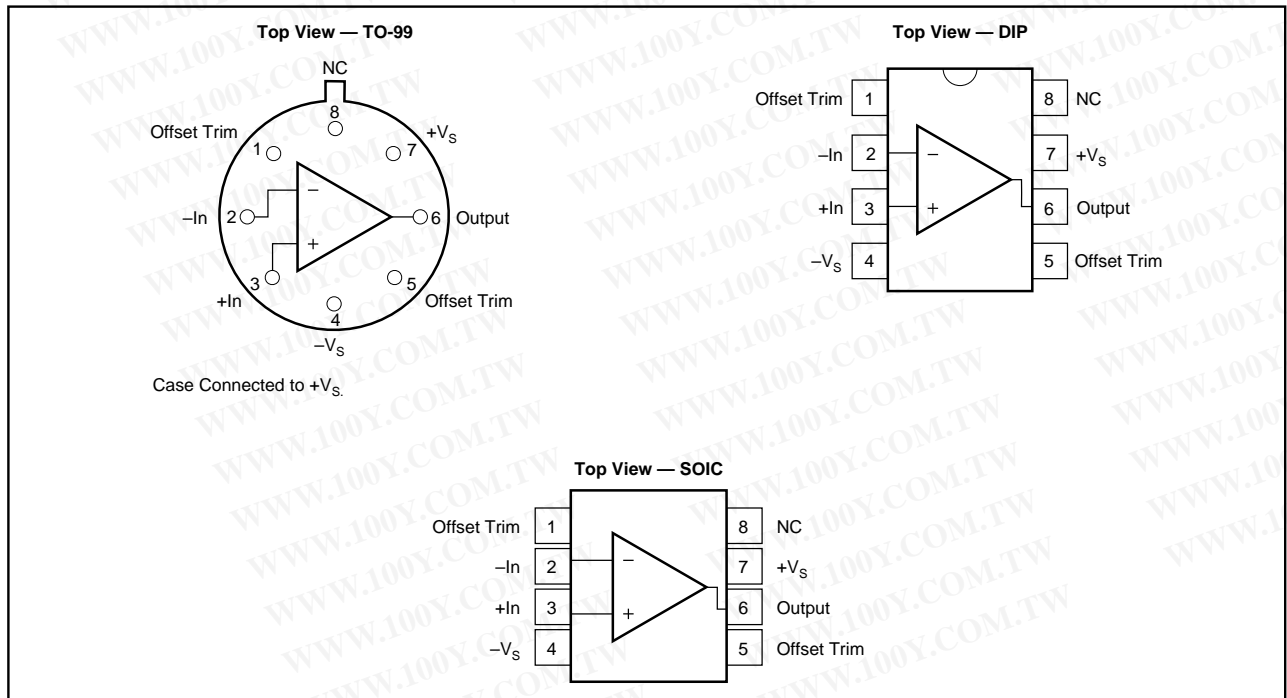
Top View — TO-99

NC
8
Offset Trim
1
$+V_S$
7
–In
2
–
+
6
Output
3
+In
5
Offset Trim
4
$-V_S$

Case Connected to $+V_S$.

Top View — DIP

Offset Trim 1
–In 2
+In 3
$-V_S$ 4
–
+
8 NC
7 $+V_S$
6 Output
5 Offset Trim

Top View — SOIC

Offset Trim 1
–In 2
+In 3
$-V_S$ 4
–
+
8 NC
7 $+V_S$
6 Output
5 Offset Trim

WWW.100Y.COM.TW